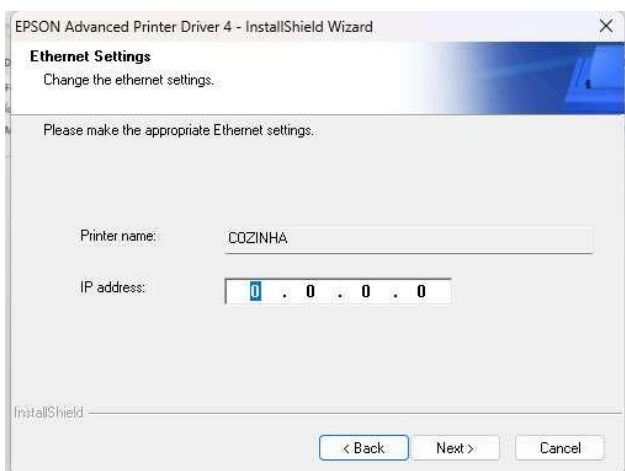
EPSON Advanced Printer Driver 4 - InstallShield Wizard
×

Ethernet Settings
Change the ethernet settings.

Please make the appropriate Ethernet settings.

Printer name: COZINHA

IP address: 0 . 0 . 0 . 0

InstallShield

< Back
Next >
Cancel